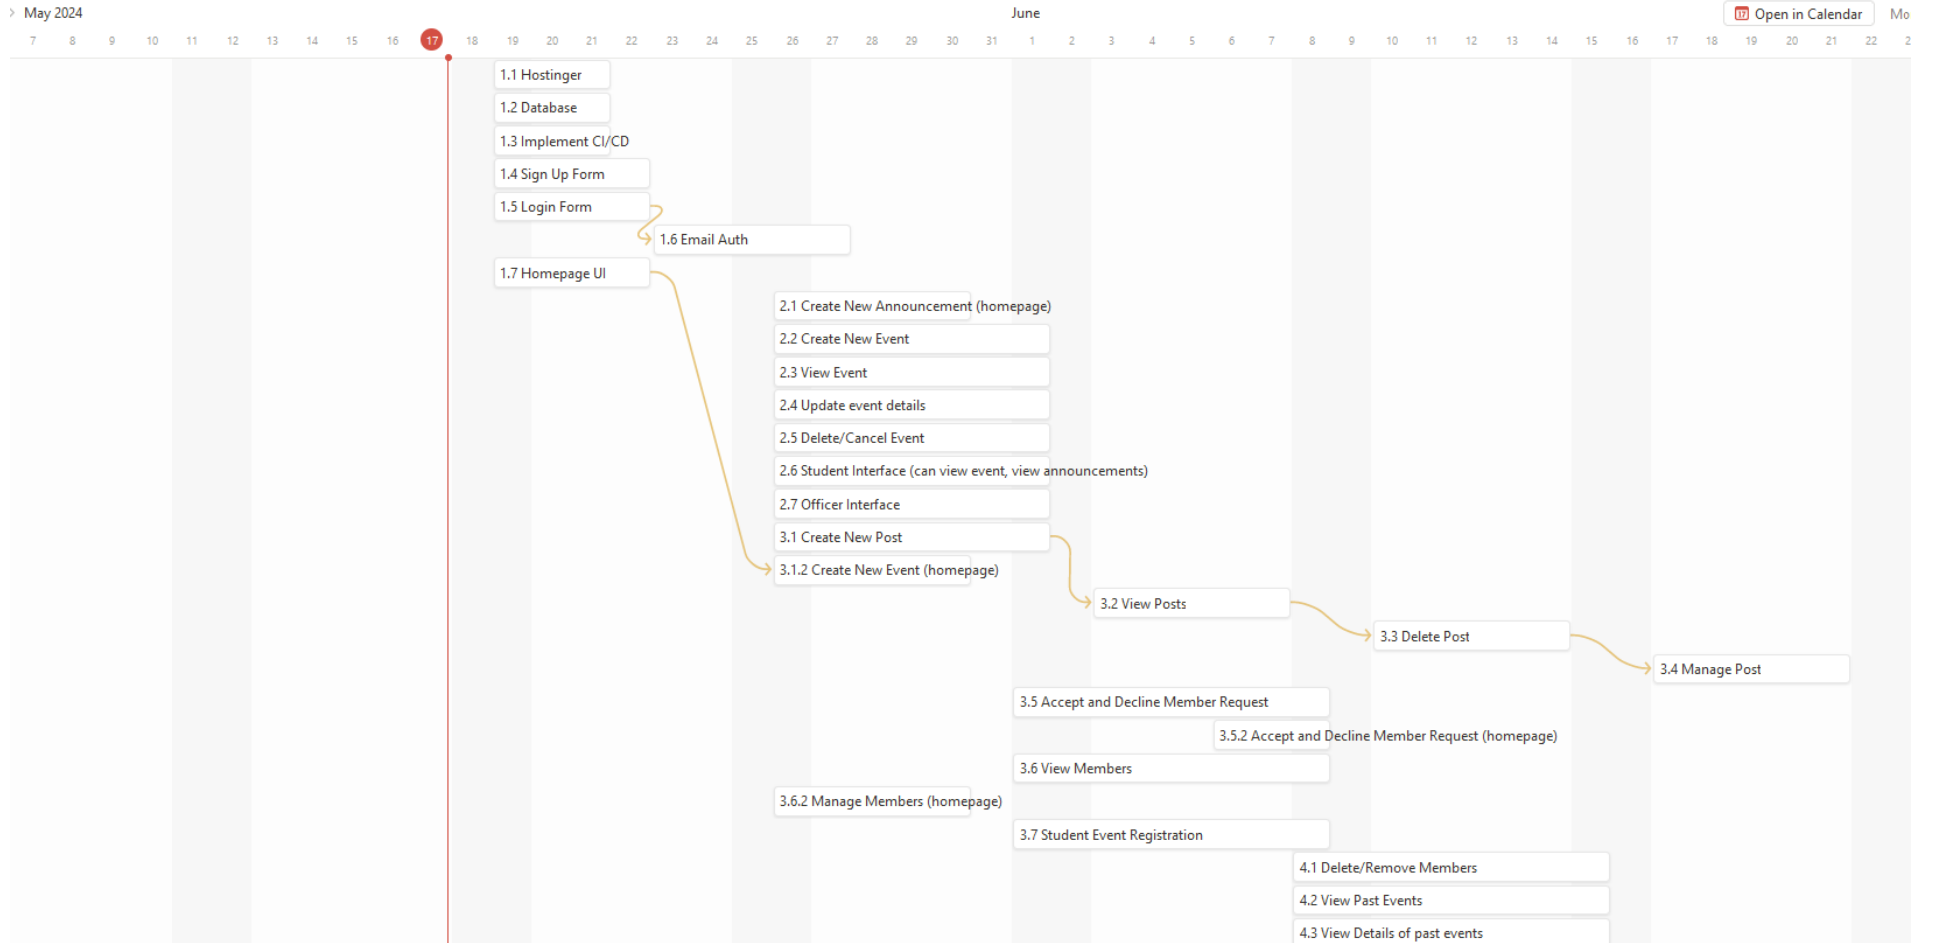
May 2024 June Open in Calendar Mo

7 8 9 10 11 12 13 14 15 16 17 18 19 20 21 22 23 24 25 26 27 28 29 30 31 1 2 3 4 5 6 7 8 9 10 11 12 13 14 15 16 17 18 19 20 21 22 2

1.1 Hostinger
1.2 Database
1.3 Implement CI/CD
1.4 Sign Up Form
1.5 Login Form
1.6 Email Auth
1.7 Homepage UI
2.1 Create New Announcement (homepage)
2.2 Create New Event
2.3 View Event
2.4 Update event details
2.5 Delete/Cancel Event
2.6 Student Interface (can view event, view announcements)
2.7 Officer Interface
3.1 Create New Post
3.1.2 Create New Event (homepage)
3.2 View Posts
3.3 Delete Post
3.4 Manage Post
3.5 Accept and Decline Member Request
3.5.2 Accept and Decline Member Request (homepage)
3.6 View Members
3.6.2 Manage Members (homepage)
3.7 Student Event Registration
4.1 Delete/Remove Members
4.2 View Past Events
4.3 View Details of past events